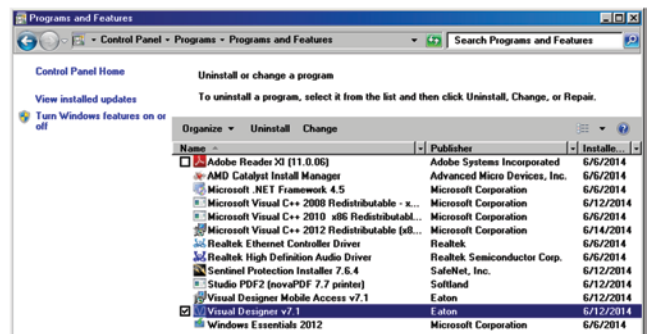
Programs and Features

Control Panel ▸ Programs ▸ Programs and Features

Search Programs and Features

Control Panel Home

View installed updates

Turn Windows features on or off

Uninstall or change a program

To uninstall a program, select it from the list and then click Uninstall, Change, or Repair.

Organize ▾ Uninstall Change

| Name | Publisher | Installe... |
|---|---|---|
| Adobe Reader XI (11.0.06) | Adobe Systems Incorporated | 6/6/2014 |
| AMD Catalyst Install Manager | Advanced Micro Devices, Inc. | 6/6/2014 |
| Microsoft .NET Framework 4.5 | Microsoft Corporation | 6/6/2014 |
| Microsoft Visual C++ 2008 Redistributable - x... | Microsoft Corporation | 6/12/2014 |
| Microsoft Visual C++ 2010 x86 Redistributabl... | Microsoft Corporation | 6/6/2014 |
| Microsoft Visual C++ 2012 Redistributable (x8... | Microsoft Corporation | 6/14/2014 |
| Realtek Ethernet Controller Driver | Realtek | 6/6/2014 |
| Realtek High Definition Audio Driver | Realtek Semiconductor Corp. | 6/6/2014 |
| Sentinel Protection Installer 7.6.4 | SafeNet, Inc. | 6/12/2014 |
| Studio PDF2 (novaPDF 7.7 printer) | Softland | 6/12/2014 |
| Visual Designer Mobile Access v7.1 | Eaton | 6/12/2014 |
| Visual Designer v7.1 | Eaton | 6/12/2014 |
| Windows Essentials 2012 | Microsoft Corporation | 6/6/2014 |